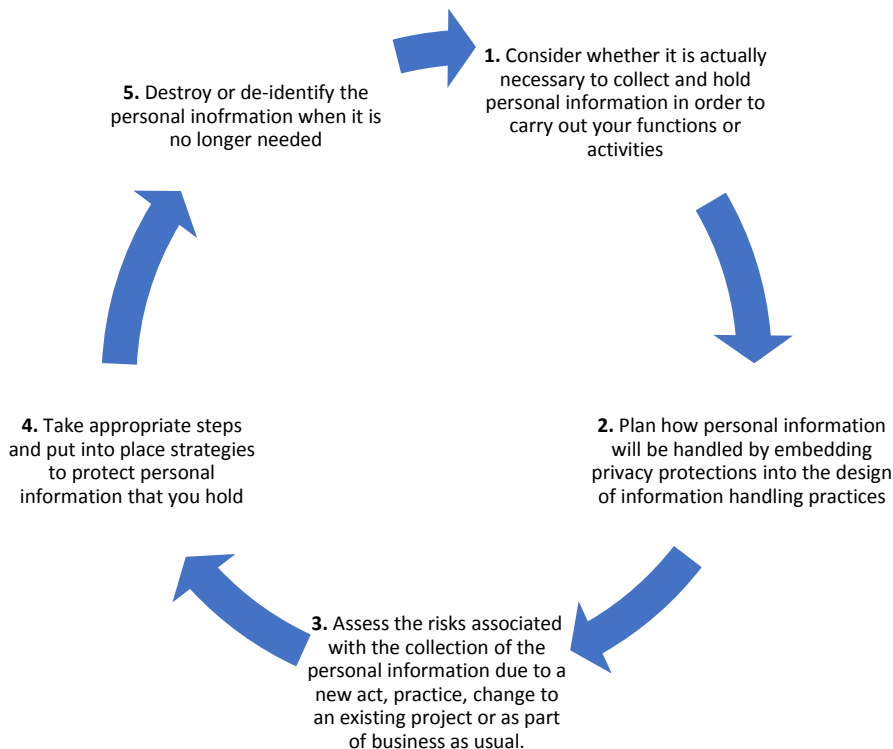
**1.** Consider whether it is actually necessary to collect and hold personal information in order to carry out your functions or activities

**2.** Plan how personal information will be handled by embedding privacy protections into the design of information handling practices

**3.** Assess the risks associated with the collection of the personal information due to a new act, practice, change to an existing project or as part of business as usual.

**4.** Take appropriate steps and put into place strategies to protect personal information that you hold

**5.** Destroy or de-identify the personal inofrmation when it is no longer needed